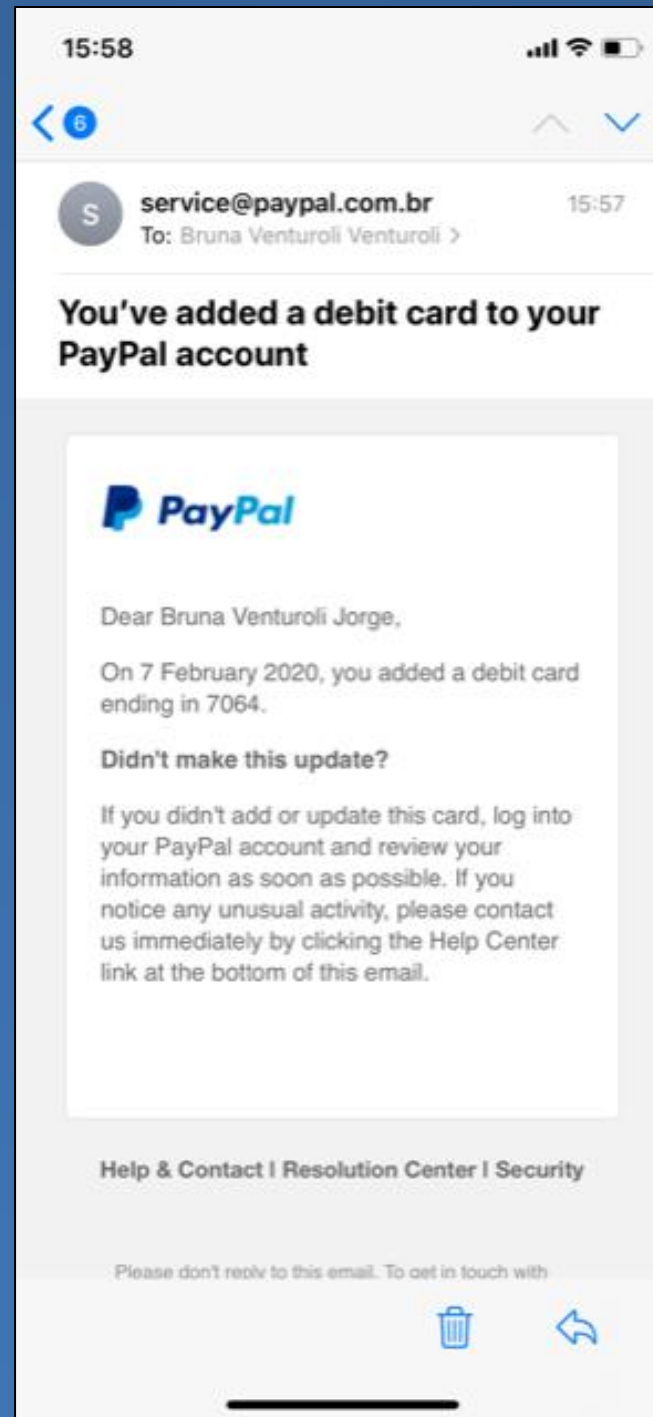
15:58

6

S service@paypal.com.br 15:57
To: Bruna Venturoli Venturoli >

You've added a debit card to your PayPal account

PayPal

Dear Bruna Venturoli Jorge,

On 7 February 2020, you added a debit card ending in 7064.

Didn't make this update?

If you didn't add or update this card, log into your PayPal account and review your information as soon as possible. If you notice any unusual activity, please contact us immediately by clicking the Help Center link at the bottom of this email.

Help & Contact I Resolution Center I Security

Please don't reply to this email. To get in touch with